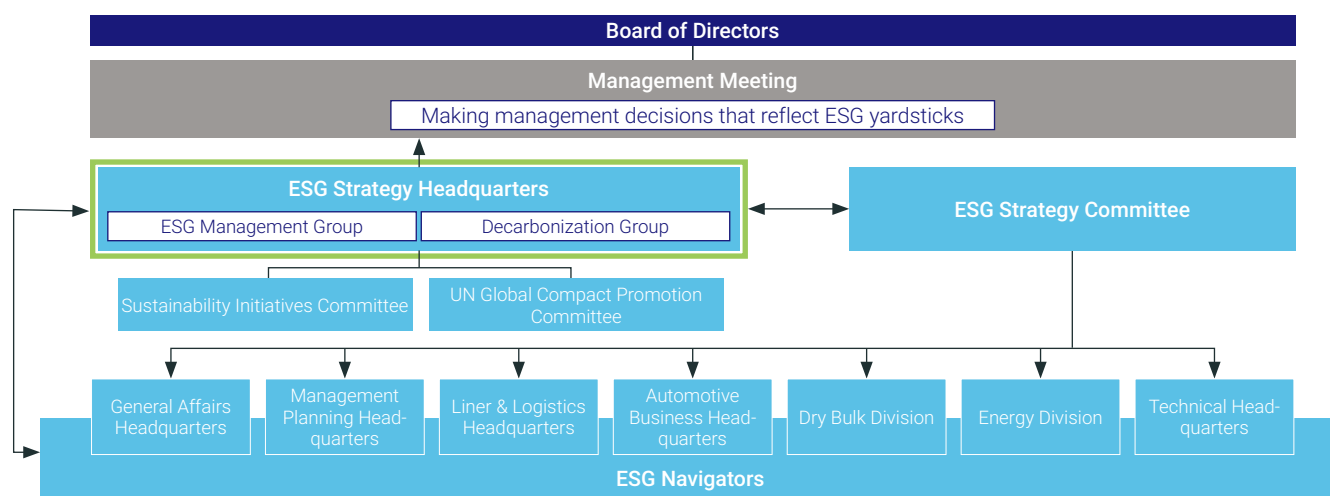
Board of Directors

Management Meeting

Making management decisions that reflect ESG yardsticks

ESG Strategy Headquarters

ESG Management Group

Decarbonization Group

ESG Strategy Committee

Sustainability Initiatives Committee

UN Global Compact Promotion Committee

General Affairs Headquarters

Management Planning Headquarters

Liner & Logistics Headquarters

Automotive Business Headquarters

Dry Bulk Division

Energy Division

Technical Headquarters

ESG Navigators